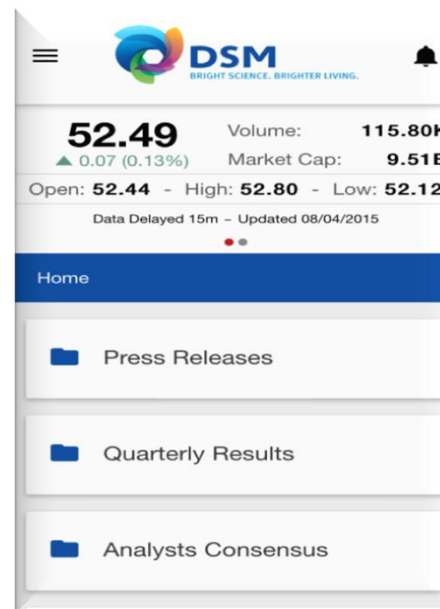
DSM
BRIGHT SCIENCE. BRIGHTER LIVING.

52.49
▲ 0.07 (0.13%)

Volume: 115.80K
Market Cap: 9.51B

Open: 52.44 - High: 52.80 - Low: 52.12

Data Delayed 15m – Updated 08/04/2015

Home

Press Releases

Quarterly Results

Analysts Consensus